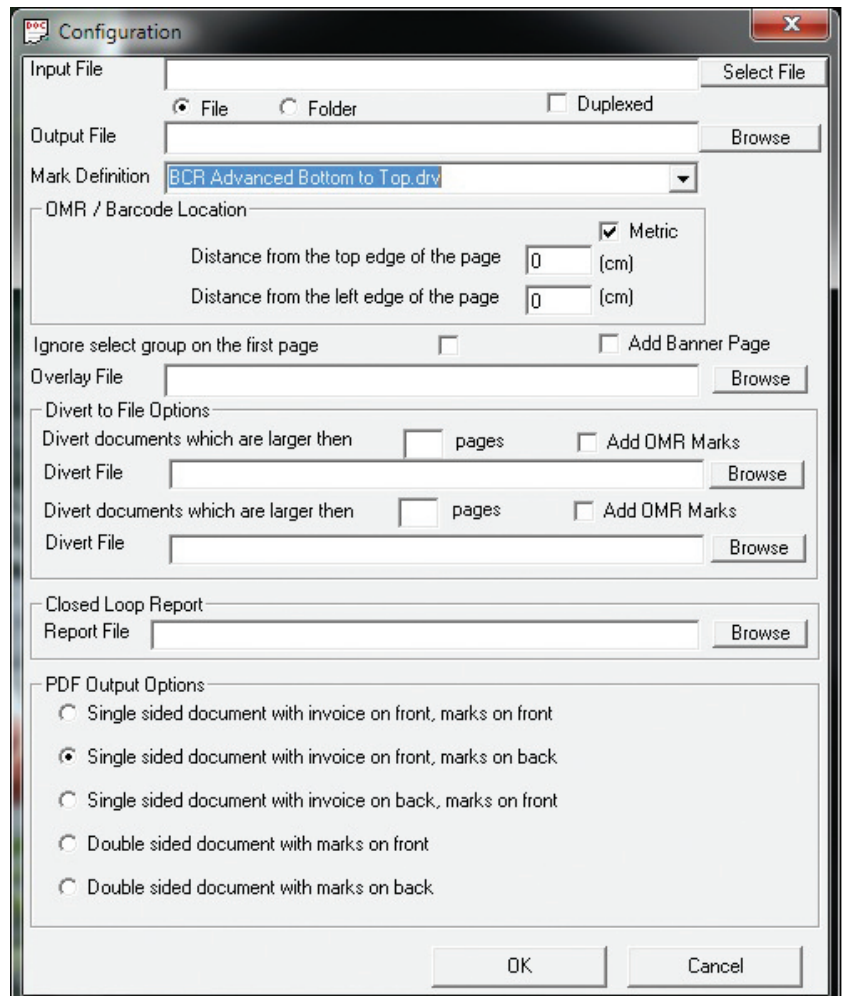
Configuration

Input File
Select File
File
Folder
Duplexed
Output File
Browse
Mark Definition
BCR Advanced Bottom to Top.drv

OMR / Barcode Location
Metric
Distance from the top edge of the page
0
(cm)
Distance from the left edge of the page
0
(cm)

Ignore select group on the first page
Add Banner Page
Overlay File
Browse

Divert to File Options
Divert documents which are larger then
pages
Add OMR Marks
Divert File
Browse
Divert documents which are larger then
pages
Add OMR Marks
Divert File
Browse

Closed Loop Report
Report File
Browse

PDF Output Options
Single sided document with invoice on front, marks on front
Single sided document with invoice on front, marks on back
Single sided document with invoice on back, marks on front
Double sided document with marks on front
Double sided document with marks on back

OK
Cancel